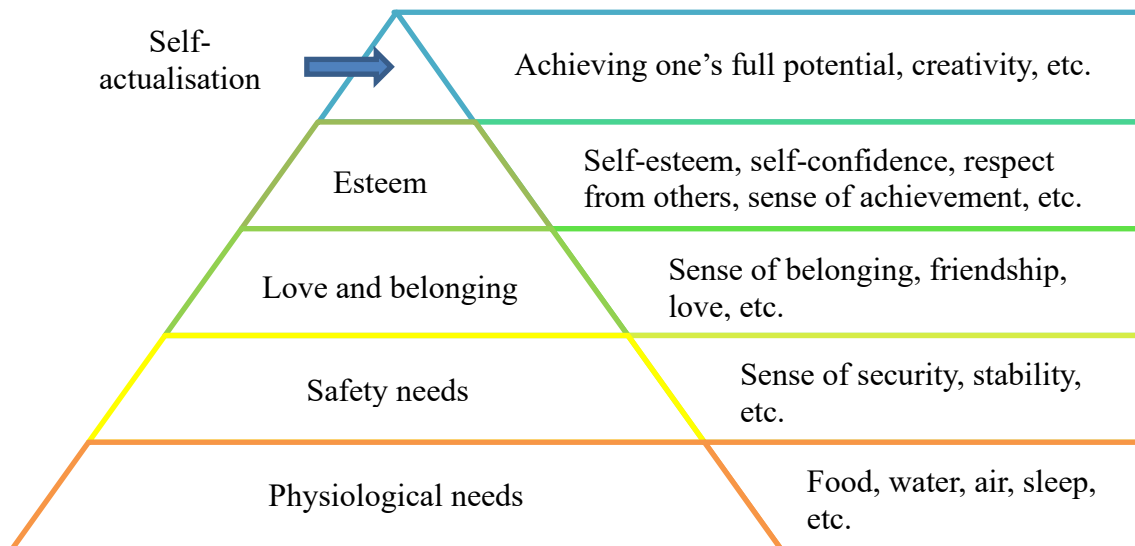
Self-actualisation

Achieving one’s full potential, creativity, etc.

Esteem

Self-esteem, self-confidence, respect from others, sense of achievement, etc.

Love and belonging

Sense of belonging, friendship, love, etc.

Safety needs

Sense of security, stability, etc.

Physiological needs

Food, water, air, sleep, etc.